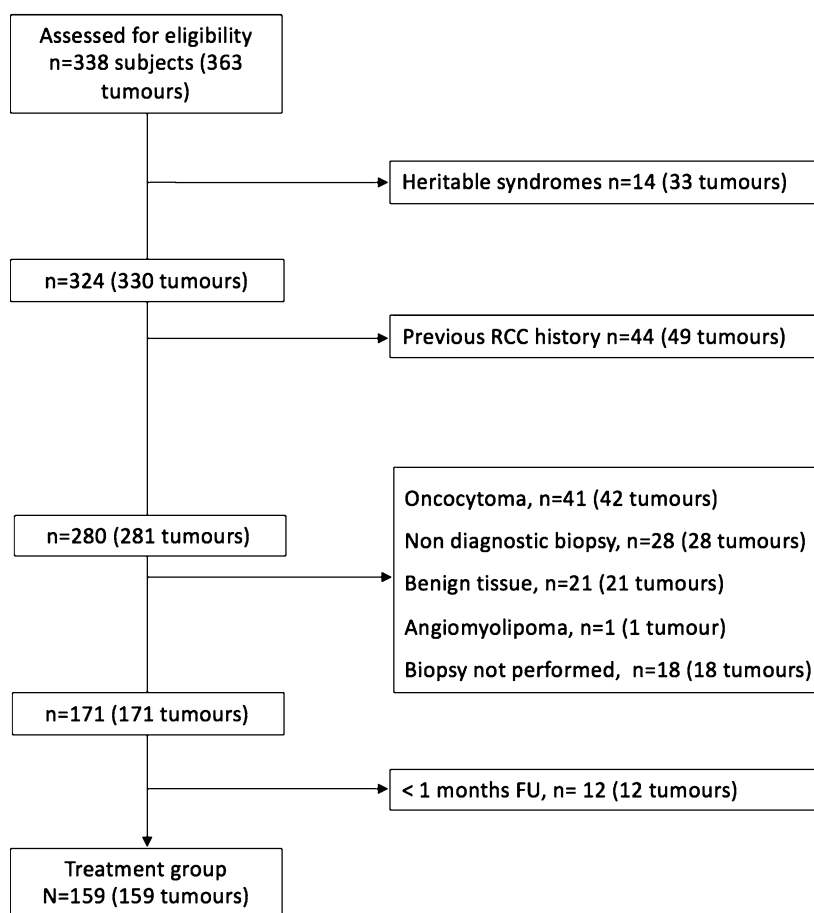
Assessed for eligibility n=338 subjects (363 tumours)

Heritable syndromes n=14 (33 tumours)

n=324 (330 tumours)

Previous RCC history n=44 (49 tumours)

n=280 (281 tumours)

Oncocytoma, n=41 (42 tumours)

Non diagnostic biopsy, n=28 (28 tumours)

Benign tissue, n=21 (21 tumours)

Angiomyolipoma, n=1 (1 tumour)

Biopsy not performed, n=18 (18 tumours)

n=171 (171 tumours)

< 1 months FU, n= 12 (12 tumours)

Treatment group N=159 (159 tumours)